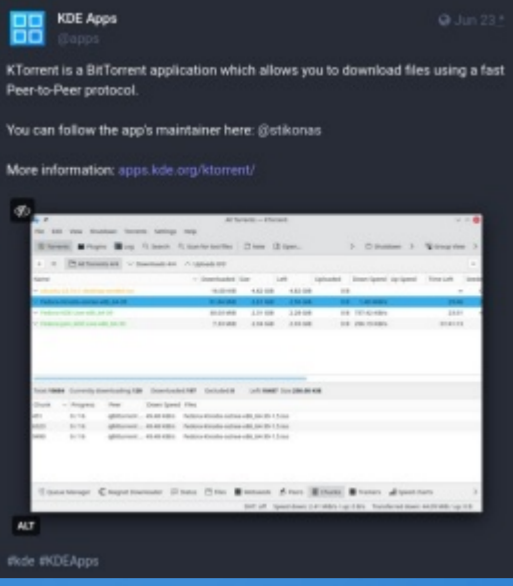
KDE Apps
@apps

Jun 23

KTorrent is a BitTorrent application which allows you to download files using a fast Peer-to-Peer protocol.

You can follow the app's maintainer here: @stikonas

More information: apps.kde.org/ktorrent/

ALT

#kde #KDEApps